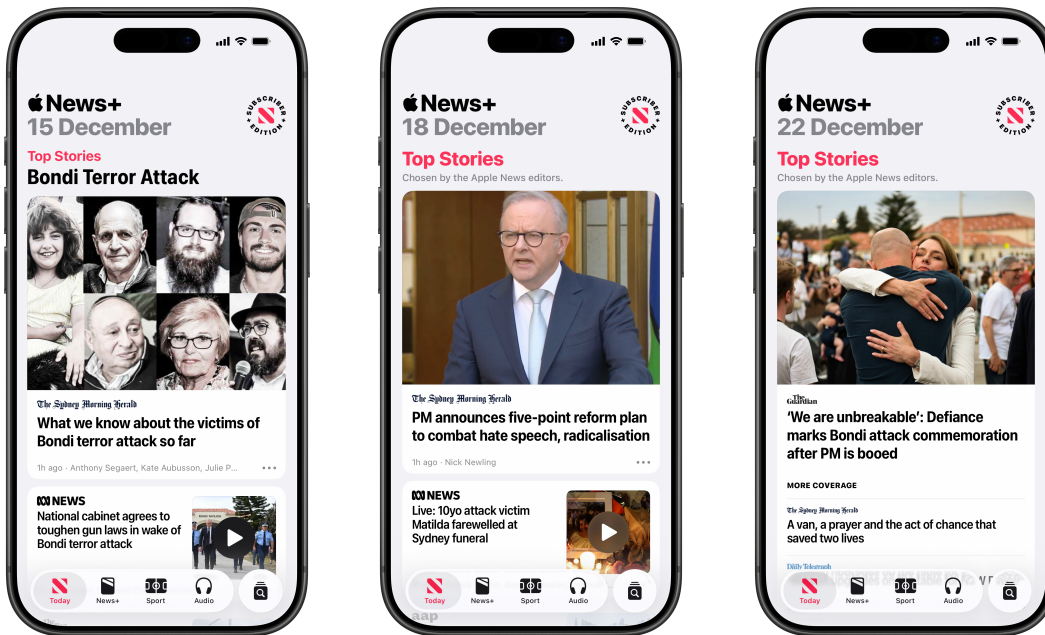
News+
15 December

SUBSCRIBER EDITION

Top Stories
Bondi Terror Attack

The Sydney Morning Herald
What we know about the victims of Bondi terror attack so far

1h ago · Anthony Segaert, Kate Aubusson, Julie P...

ABC NEWS
National cabinet agrees to toughen gun laws in wake of Bondi terror attack

Today News+ Sport Audio

News+
18 December

SUBSCRIBER EDITION

Top Stories
Chosen by the Apple News editors.

The Sydney Morning Herald
PM announces five-point reform plan to combat hate speech, radicalisation

1h ago · Nick Newling

ABC NEWS
Live: 10yo attack victim Matilda farewelled at Sydney funeral

Today News+ Sport Audio

aap

News+
22 December

SUBSCRIBER EDITION

Top Stories
Chosen by the Apple News editors.

The Guardian
'We are unbreakable': Defiance marks Bondi attack commemoration after PM is booed

MORE COVERAGE

The Sydney Morning Herald
A van, a prayer and the act of chance that saved two lives

Daily Telegraph

Today News+ Sport Audio